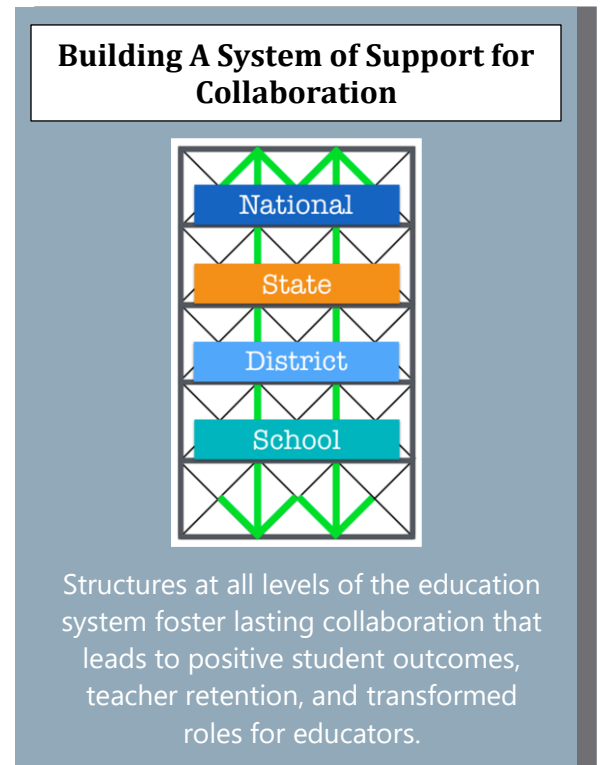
Building A System of Support for Collaboration

National

State

District

School

Structures at all levels of the education system foster lasting collaboration that leads to positive student outcomes, teacher retention, and transformed roles for educators.